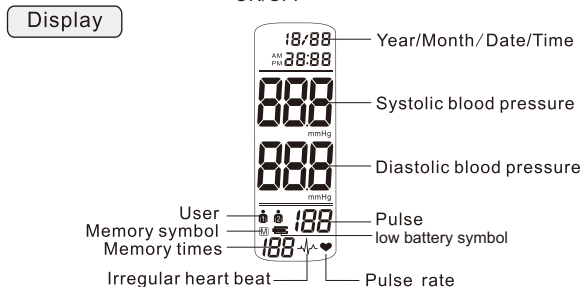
Display

18/88
AM
PM 88:88
Year/Month/Date/Time

888
mmHg
Systolic blood pressure

888
mmHg
Diastolic blood pressure

User
Memory symbol
Memory times
M
188
188
Pulse
low battery symbol
Irregular heart beat
Pulse rate